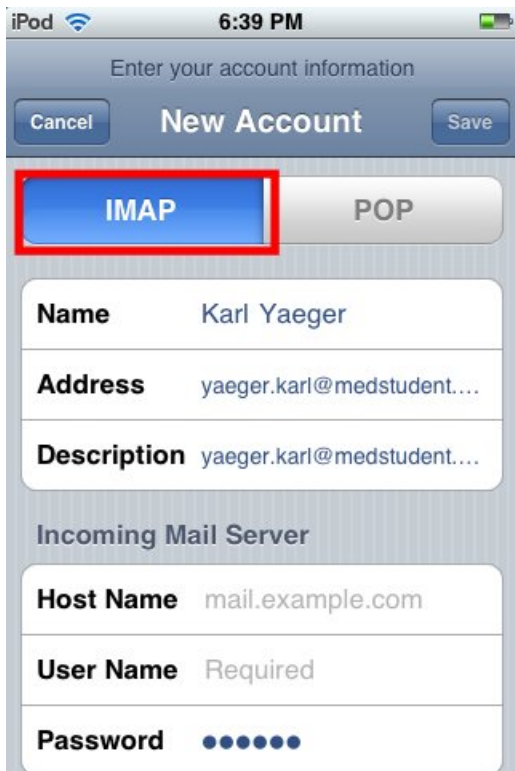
iPod 6:39 PM

Enter your account information

Cancel New Account Save

IMAP POP

| Name | Karl Yaeger |
|---|---|
| Address | yaeger.karl@medstudent.... |
| Description | yaeger.karl@medstudent.... |

Incoming Mail Server

| Host Name | mail.example.com |
|---|---|
| User Name | Required |
| Password | •••••• |